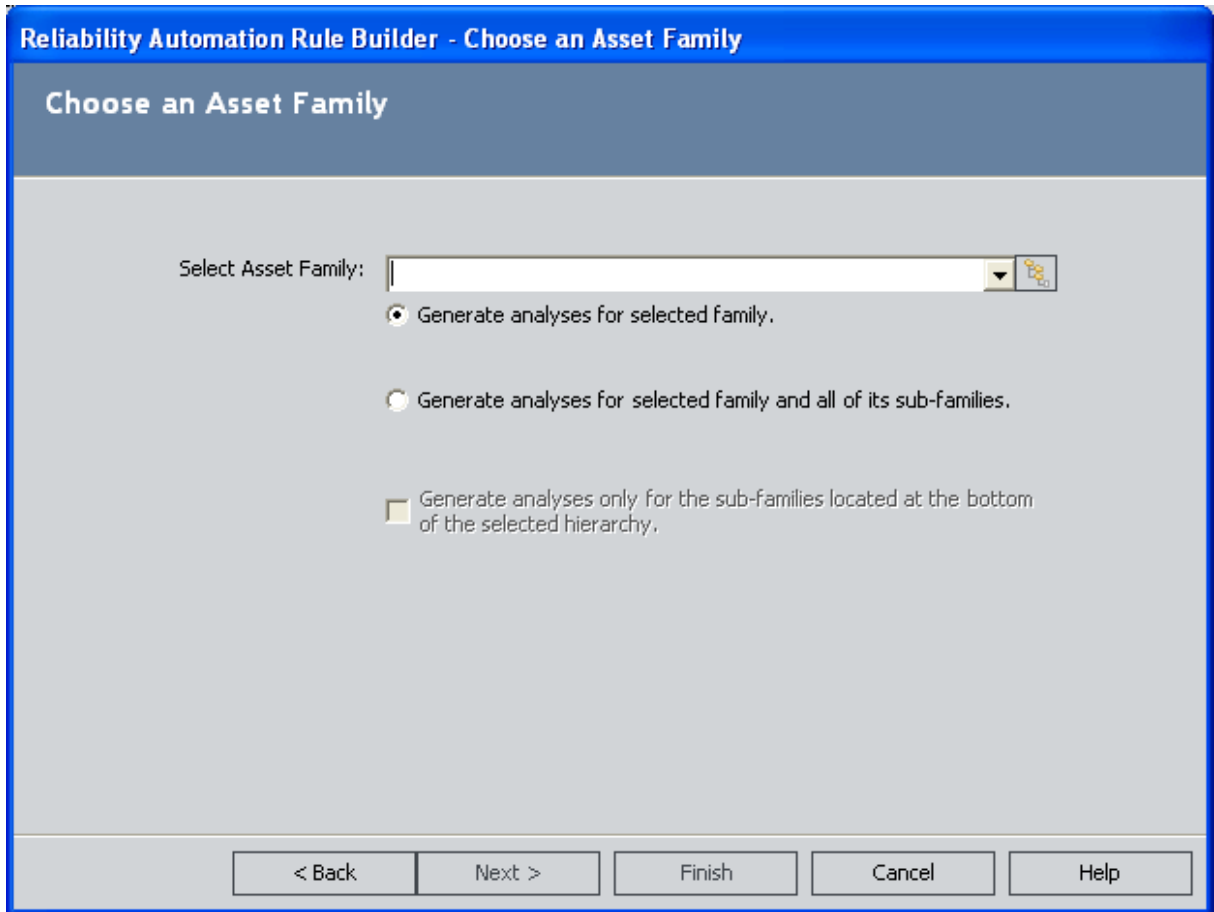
Reliability Automation Rule Builder - Choose an Asset Family

Choose an Asset Family

Select Asset Family:

Generate analyses for selected family.

Generate analyses for selected family and all of its sub-families.

Generate analyses only for the sub-families located at the bottom of the selected hierarchy.

< Back
Next >
Finish
Cancel
Help